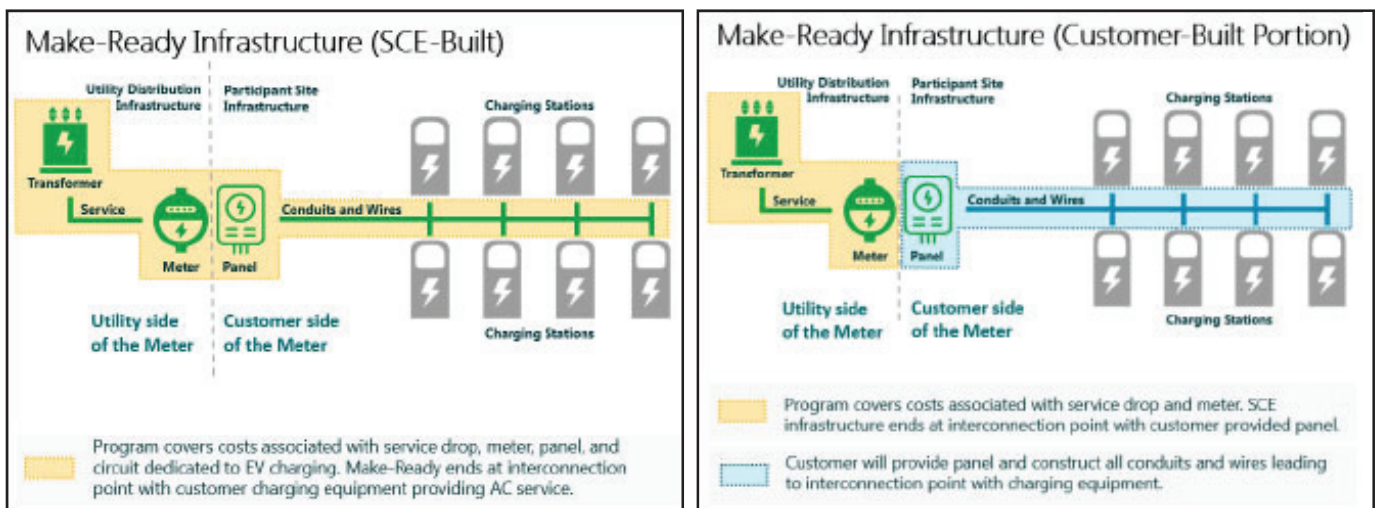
Make-Ready Infrastructure (SCE-Built)

Utility Distribution Infrastructure

Participant Site Infrastructure

Charging Stations

Transformer

Service

Conduits and Wires

Meter

Panel

Charging Stations

Utility side of the Meter

Customer side of the Meter

Program covers costs associated with service drop, meter, panel, and circuit dedicated to EV charging. Make-Ready ends at interconnection point with customer charging equipment providing AC service.

Make-Ready Infrastructure (Customer-Built Portion)

Utility Distribution Infrastructure

Participant Site Infrastructure

Charging Stations

Transformer

Service

Conduits and Wires

Meter

Panel

Charging Stations

Utility side of the Meter

Customer side of the Meter

Program covers costs associated with service drop and meter. SCE infrastructure ends at interconnection point with customer provided panel.

Customer will provide panel and construct all conduits and wires leading to interconnection point with charging equipment.